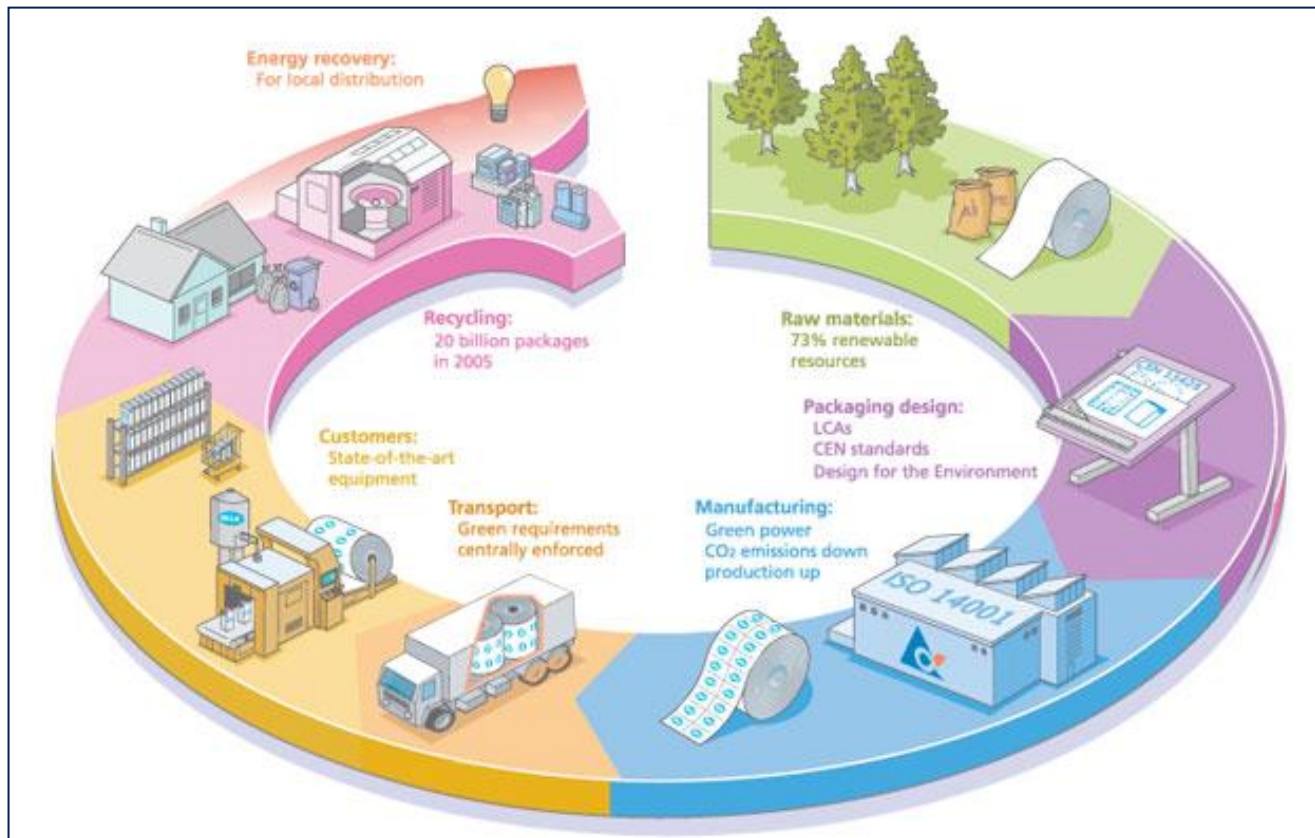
Energy recovery:
For local distribution

Recycling:
20 billion packages in 2005

Raw materials:
73% renewable resources

Packaging design:
LCAs
CEN standards
Design for the Environment

Customers:
State-of-the-art equipment

Transport:
Green requirements centrally enforced

Manufacturing:
Green power
$CO_2$ emissions down
production up

ISO 14001

CEN 13427